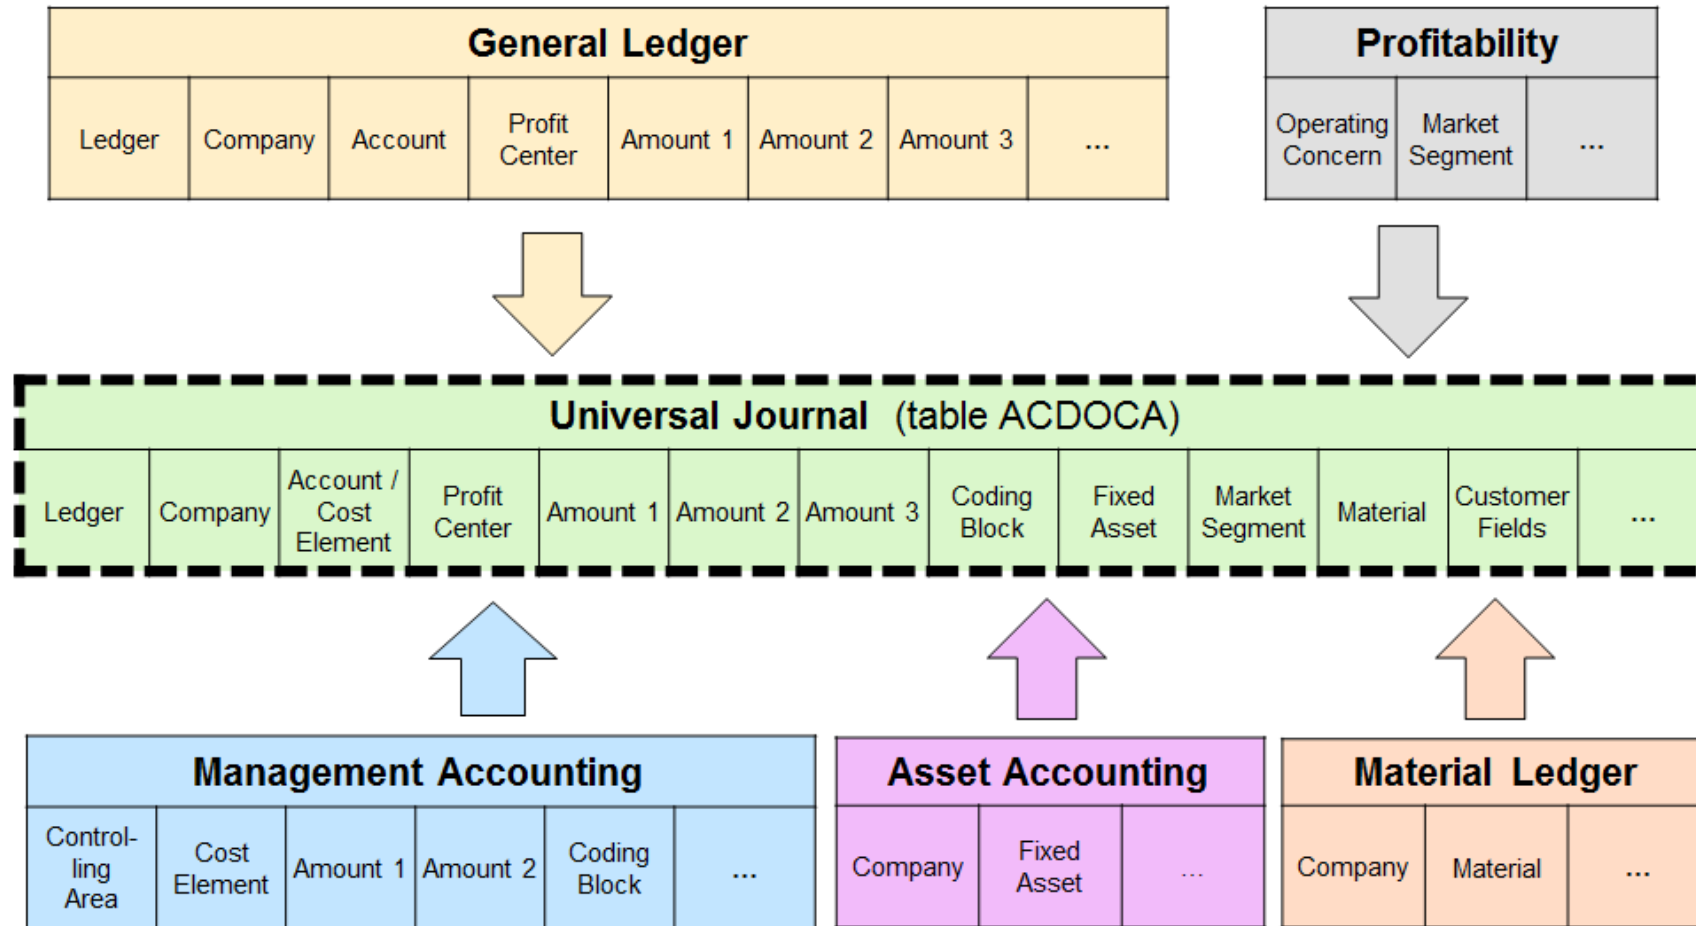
General Ledger

| Ledger | Company | Account | Profit Center | Amount 1 | Amount 2 | Amount 3 | ... |
|---|---|---|---|---|---|---|---|

Profitability

| Operating Concern | Market Segment | ... |
|---|---|---|

Universal Journal (table ACDOCA)

| Ledger | Company | Account / Cost Element | Profit Center | Amount 1 | Amount 2 | Amount 3 | Coding Block | Fixed Asset | Market Segment | Material | Customer Fields | ... |
|---|---|---|---|---|---|---|---|---|---|---|---|---|

Management Accounting

| Controlling Area | Cost Element | Amount 1 | Amount 2 | Coding Block | ... |
|---|---|---|---|---|---|

Asset Accounting

| Company | Fixed Asset | ... |
|---|---|---|

Material Ledger

| Company | Material | ... |
|---|---|---|